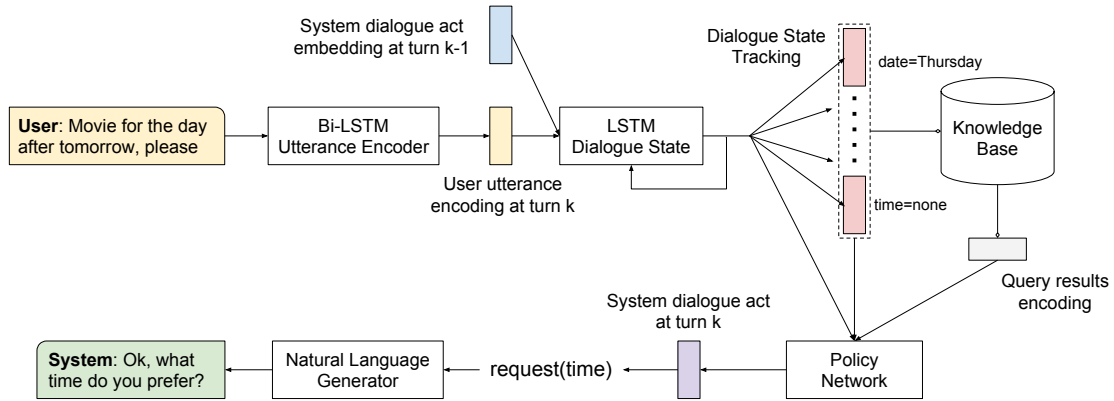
System dialogue act embedding at turn k-1

Dialogue State Tracking

date=Thursday

User: Movie for the day after tomorrow, please

Bi-LSTM Utterance Encoder

LSTM Dialogue State

Knowledge Base

User utterance encoding at turn k

time=none

Query results encoding

System dialogue act at turn k

System: Ok, what time do you prefer?

Natural Language Generator

request(time)

Policy Network